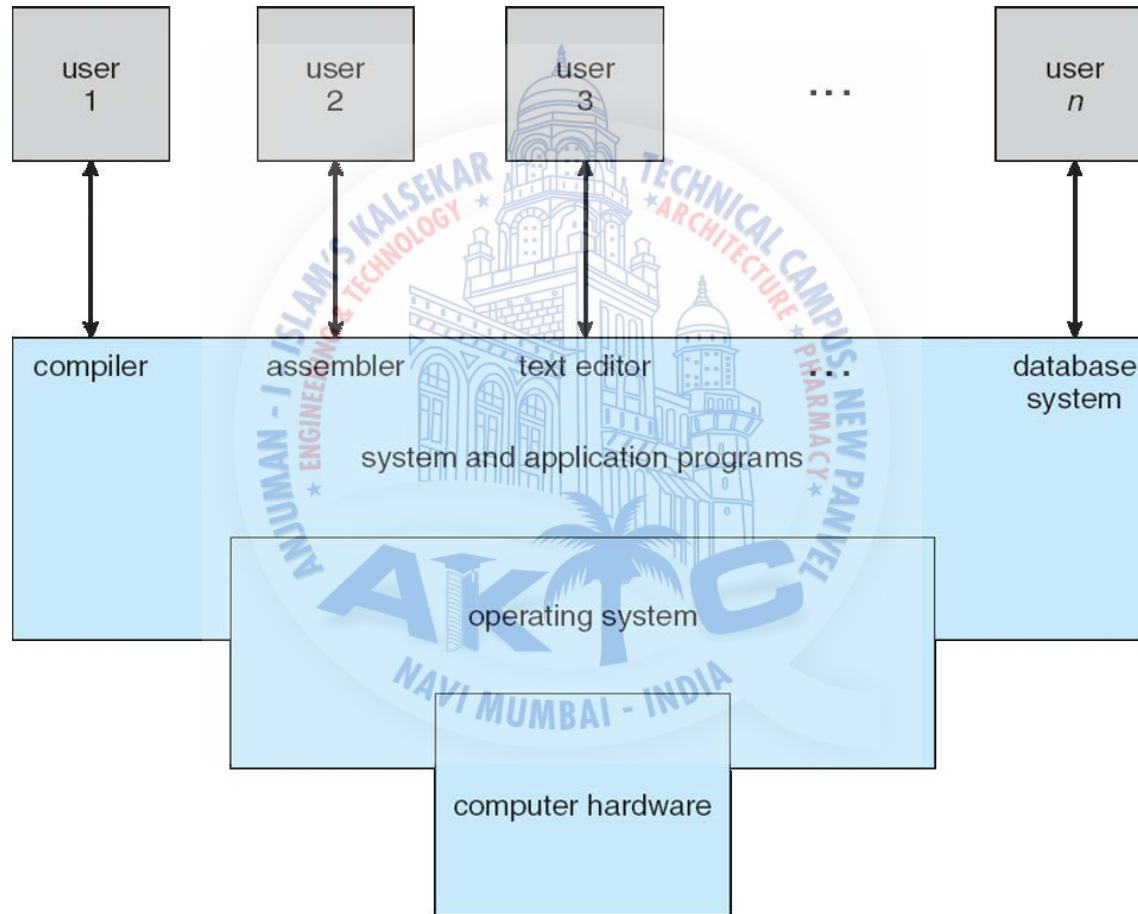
user 1

user 2

user 3

. . .

user $n$

compiler

assembler

text editor

. . .

database system

system and application programs

operating system

computer hardware

ANJUMAN - I - ISLAM'S KALSEKAR TECHNICAL CAMPUS, NEW PANVEL

ENGINEERING ★ TECHNOLOGY ★ ARCHITECTURE ★ PHARMACY ★

AKTC

NAVI MUMBAI - INDIA